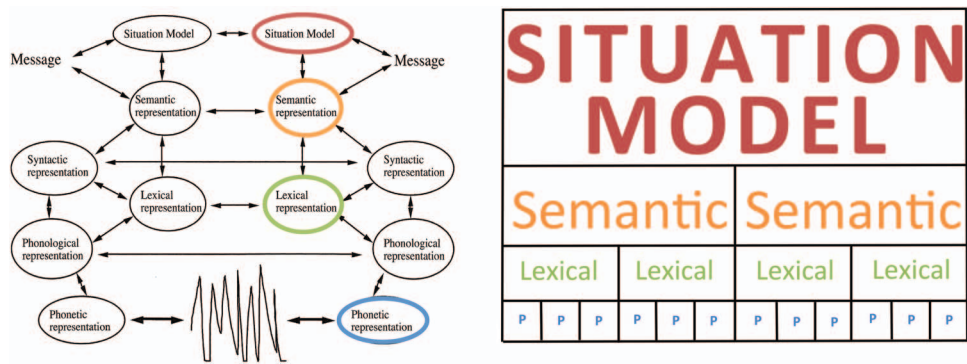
Situation Model
Situation Model
Message
Message
Semantic representation
Semantic representation
Syntactic representation
Syntactic representation
Lexical representation
Lexical representation
Phonological representation
Phonological representation
Phonetic representation
Phonetic representation

SITUATION MODEL

| Semantic | Semantic |
|---|---|

| Lexical | Lexical | Lexical | Lexical |
|---|---|---|---|

| P | P | P | P | P | P | P | P | P | P | P | P |
|---|---|---|---|---|---|---|---|---|---|---|---|